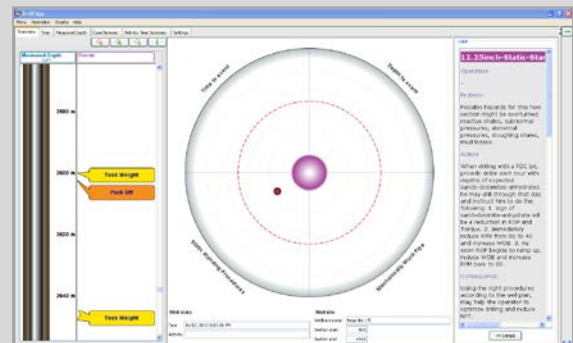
Menu Operation Results Help

Overview Trip Measured Depth Case Reviews Activity Time Summary Settings

Measured Depth

Events

3580 m

3600 m

Took Weight

Pack Off

3620 m

3640 m

Took Weight

Time to event

Depth to event

Safe Working Procedures

Mechanically Stuck Pipe

Well data

Time Jul 03 2013 03:58 PM

Activity

Well data

Section name

Section start

Section end

Log

13.2Sinch-Static-Sta

Operations

Problem

Possible Hazards for this hole section might be overturned reactive shales, subnormal pressures, abnormal pressures, sloughing shales, mud losses.

Actions

When drilling with a PDC bit, provide driller each tour with depths of expected sand-dolomite-anhydrites he may drill through that day and instruct him to do the following. 1. sign of sand-dolomite-anhydrite will be a reduction in ROP and Torque. 2. Immediately reduce RPM from 80 to 40 and increase WOB. 3. As soon ROP begins to ramp up, reduce WOB and increase RPM back to 80.

Consequences

Using the right procedure according to the well plan, stay help the operator to optimize drilling and reduce NPT.

<< Details